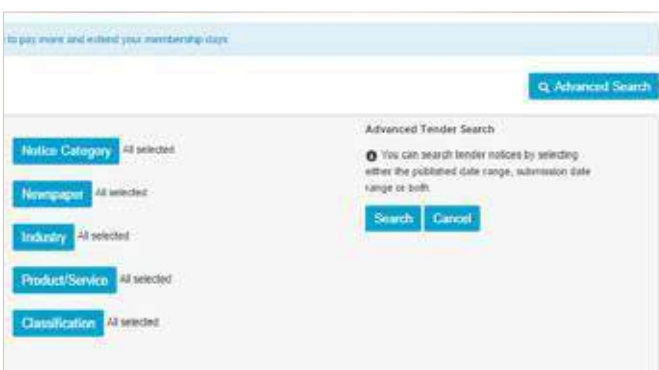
to pay more and extend your membership days

Advanced Search

Notice Category All selected

Newspaper All selected

Industry All selected

Product/Service All selected

Classification All selected

Advanced Tender Search

You can search tender notices by selecting either the published date range, submission date range or both.

Search Cancel